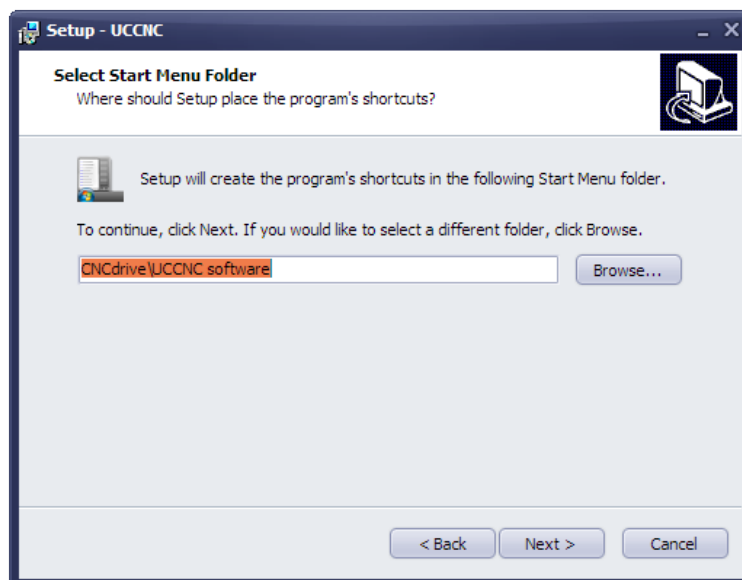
Setup - UCCNC

Select Start Menu Folder
Where should Setup place the program's shortcuts?

Setup will create the program's shortcuts in the following Start Menu folder.

To continue, click Next. If you would like to select a different folder, click Browse.

CNCdrive\UCCNC software

Browse...

< Back

Next >

Cancel